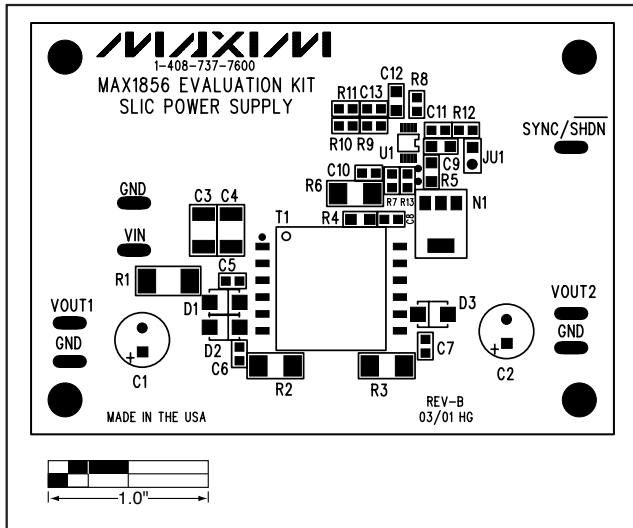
MAXIM
1-408-737-7600
MAX1856 EVALUATION KIT
SLIC POWER SUPPLY

C12 R8
R11 C13
C11 R12
SYNC/$\overline{SHDN}$
R10 R9
U1
C9
JU1
R5
C10
R6
R7 R13
N1
GND
C3 C4
T1
R4
VIN
C5
R1
VOUT1
D1
D3
VOUT2
GND
GND
D2
C7
C6
C1
C2
R2
R3
REV-B
03/01 HG
MADE IN THE USA

1.0"